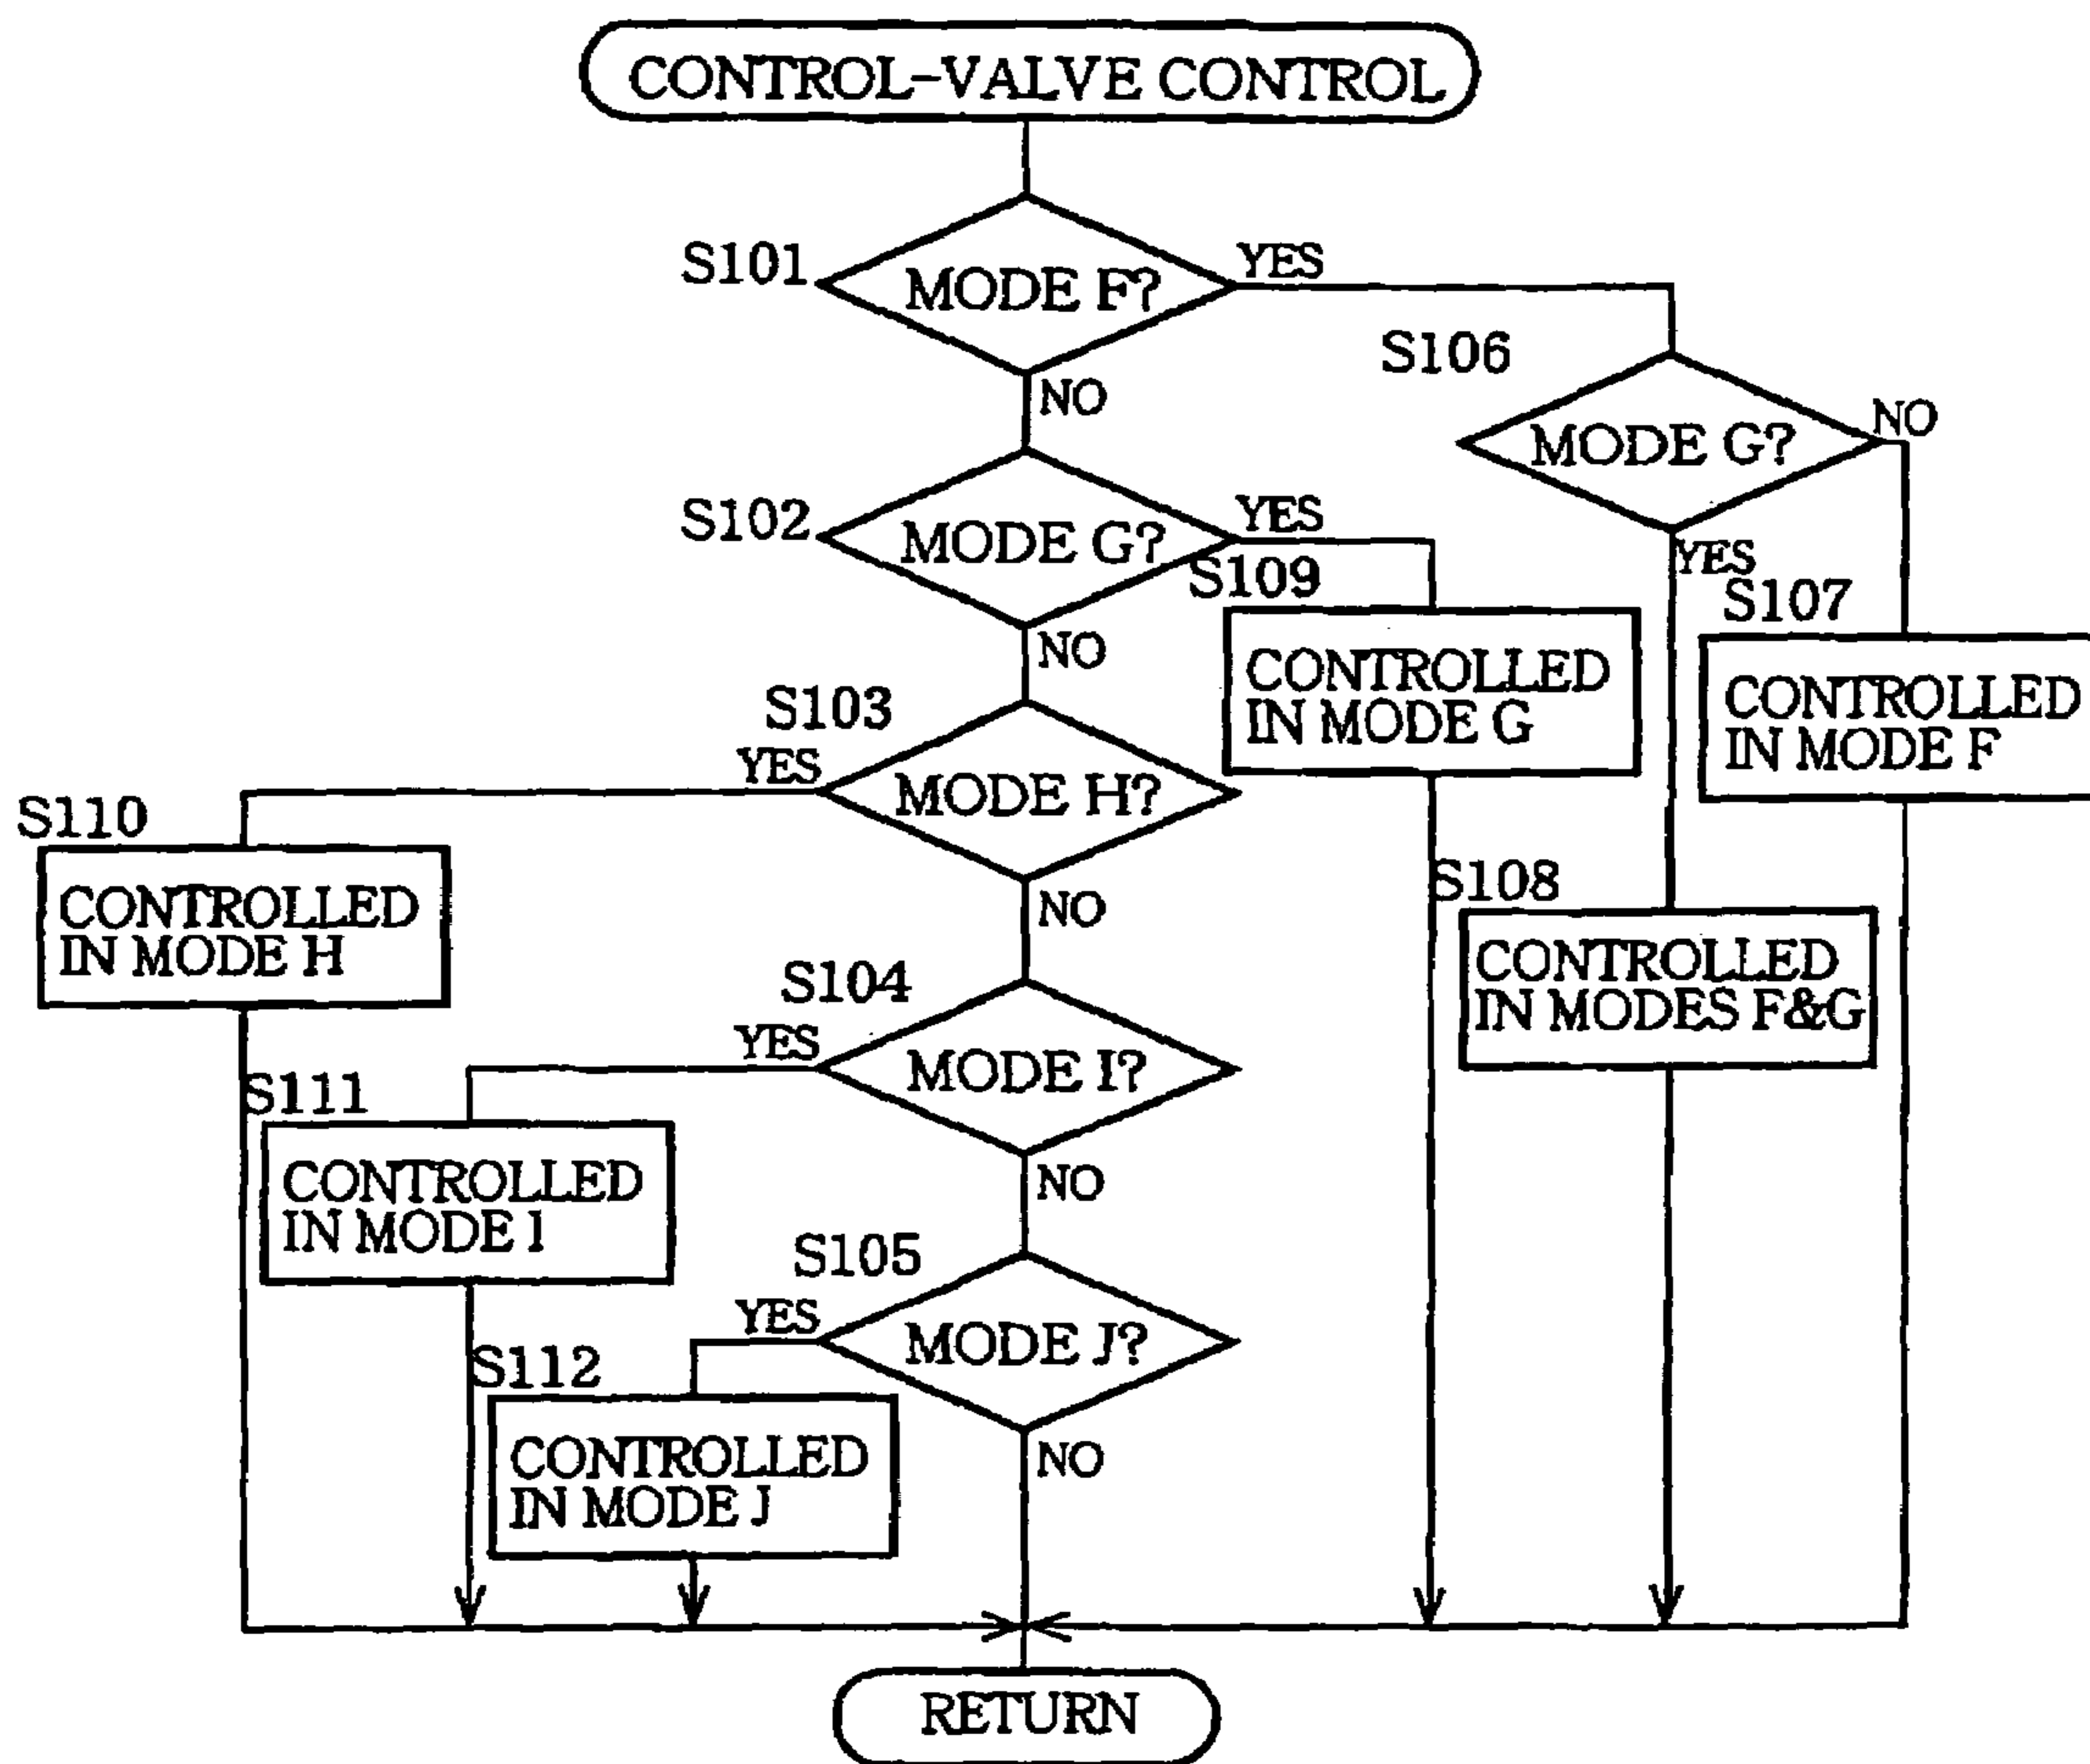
CONTROL-VALVE CONTROL

S101
MODE F?
YES
NO

S106
MODE G?
NO
YES

S102
MODE G?
YES
NO

S109
CONTROLLED IN MODE G

S107
CONTROLLED IN MODE F

S103
YES
MODE H?
NO

S110
CONTROLLED IN MODE H

S108
CONTROLLED IN MODES F&G

S104
YES
MODE I?
NO

S111
CONTROLLED IN MODE I

S105
YES
MODE J?
NO

S112
CONTROLLED IN MODE J

RETURN